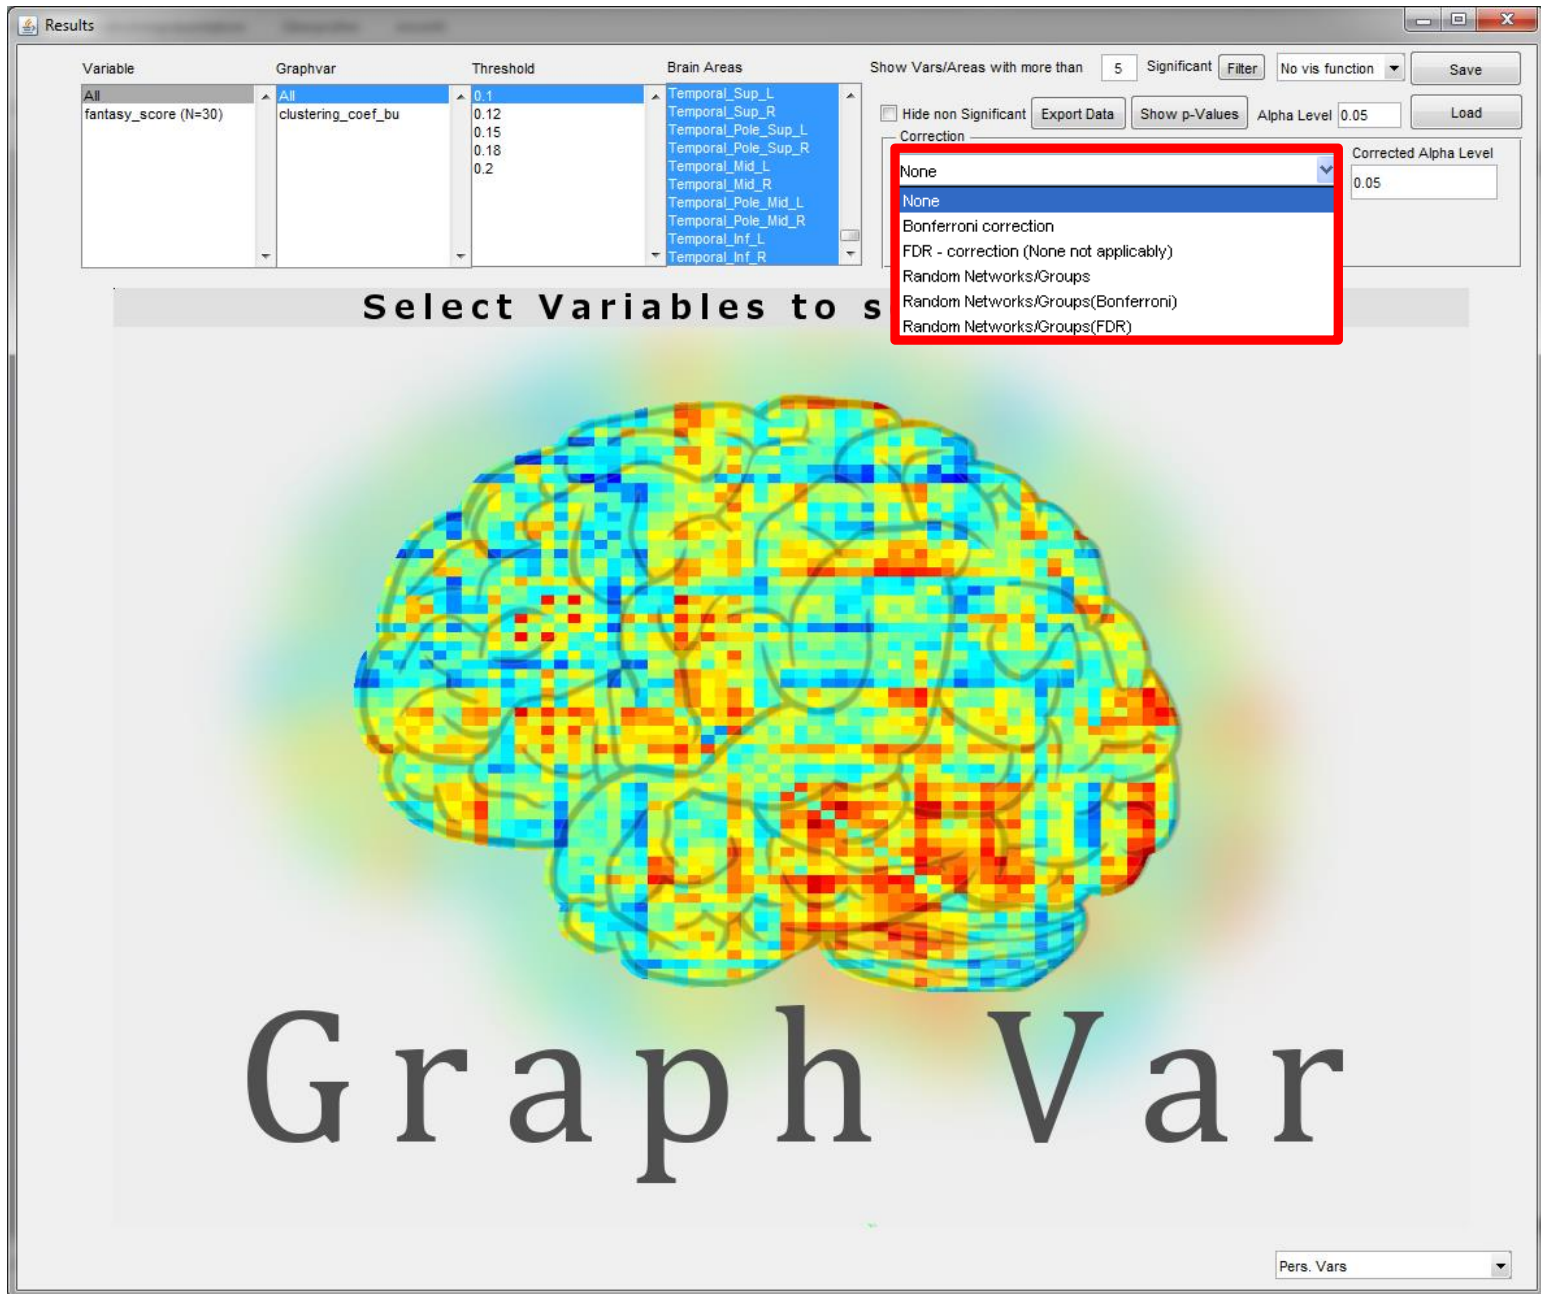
Results

Variable
All
fantasy_score (N=30)

Graphvar
All
clustering_coef_bu

Threshold
0.1
0.12
0.15
0.18
0.2

Brain Areas
Temporal_Sup_L
Temporal_Sup_R
Temporal_Pole_Sup_L
Temporal_Pole_Sup_R
Temporal_Mid_L
Temporal_Mid_R
Temporal_Pole_Mid_L
Temporal_Pole_Mid_R
Temporal_Inf_L
Temporal_Inf_R

Show Vars/Areas with more than 5 Significant Filter No vis function Save

Hide non Significant Export Data Show p-Values Alpha Level 0.05 Load

Correction
None
None
Bonferroni correction
FDR - correction (None not applicably)
Random Networks/Groups
Random Networks/Groups(Bonferroni)
Random Networks/Groups(FDR)

Corrected Alpha Level
0.05

Select Variables to s

Graph Var

Pers. Vars